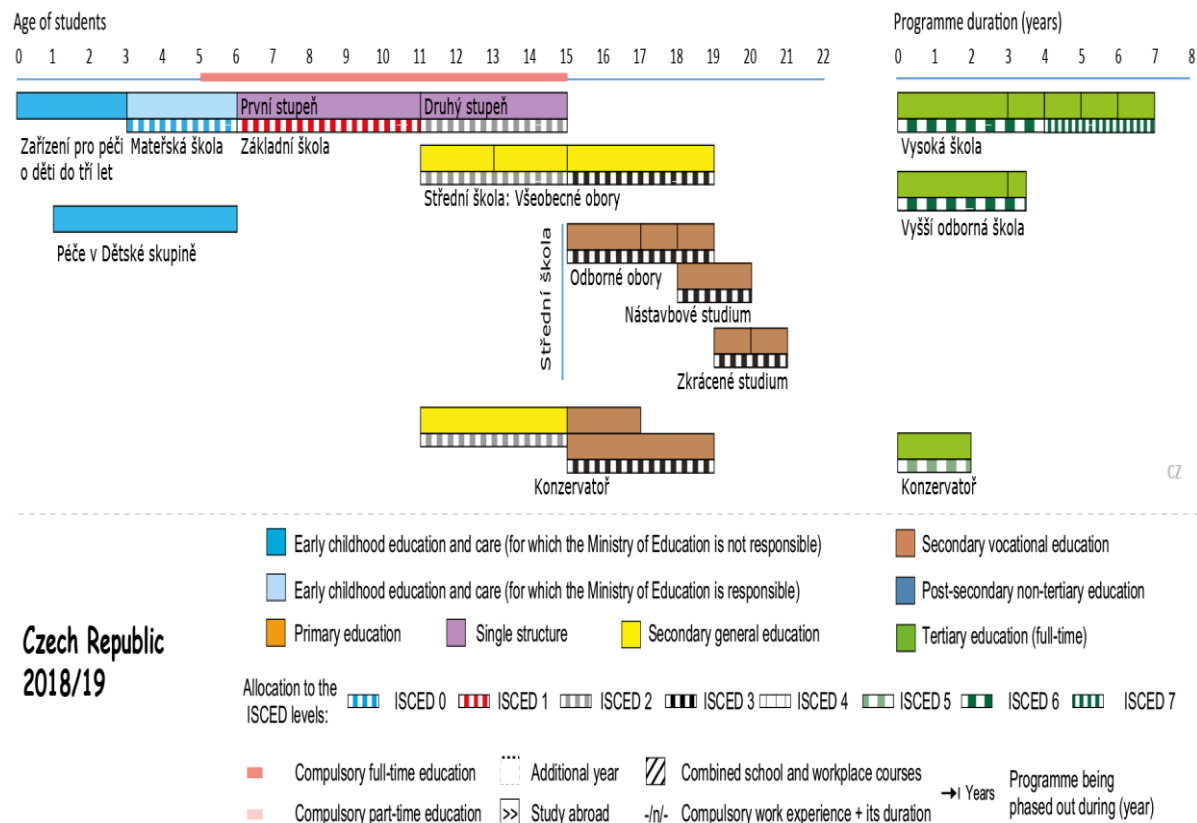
Age of students

0 1 2 3 4 5 6 7 8 9 10 11 12 13 14 15 16 17 18 19 20 21 22

Programme duration (years)

0 1 2 3 4 5 6 7 8

První stupeň

Druhý stupeň

Zařízení pro péči o děti do tří let

Mateřská škola

Základní škola

Vysoká škola

Střední škola: Všeobecné obory

Vyšší odborná škola

Péče v Dětské skupině

Střední škola

Odborné obory

Nástavbové studium

Zkrácené studium

Konzervatoř

Konzervatoř

CZ

Early childhood education and care (for which the Ministry of Education is not responsible)

Early childhood education and care (for which the Ministry of Education is responsible)

Primary education

Single structure

Secondary general education

Secondary vocational education

Post-secondary non-tertiary education

Tertiary education (full-time)

Czech Republic 2018/19

Allocation to the ISCED levels:

ISCED 0

ISCED 1

ISCED 2

ISCED 3

ISCED 4

ISCED 5

ISCED 6

ISCED 7

Compulsory full-time education

Additional year

Combined school and workplace courses

Years

Programme being phased out during (year)

Compulsory part-time education

Study abroad

-/n/- Compulsory work experience + its duration